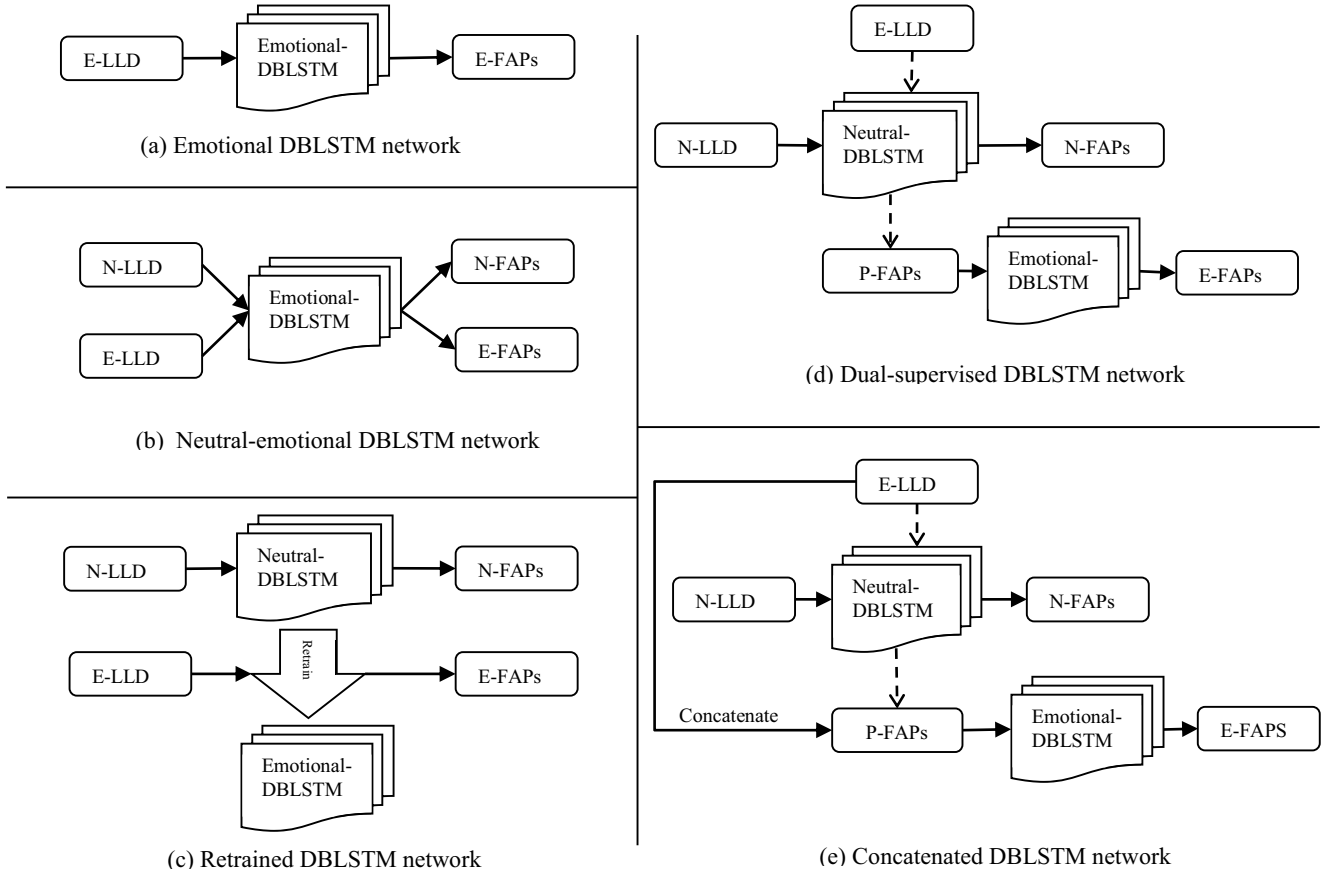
E-LLD

Emotional-DBLSTM

E-FAPs

(a) Emotional DBLSTM network

N-LLD

E-LLD

Emotional-DBLSTM

N-FAPs

E-FAPs

(b) Neutral-emotional DBLSTM network

N-LLD

Neutral-DBLSTM

N-FAPs

E-LLD

Retrain

E-FAPs

Emotional-DBLSTM

(c) Retrained DBLSTM network

E-LLD

N-LLD

Neutral-DBLSTM

N-FAPs

P-FAPs

Emotional-DBLSTM

E-FAPs

(d) Dual-supervised DBLSTM network

E-LLD

N-LLD

Neutral-DBLSTM

N-FAPs

Concatenate

P-FAPs

Emotional-DBLSTM

E-FAPS

(e) Concatenated DBLSTM network